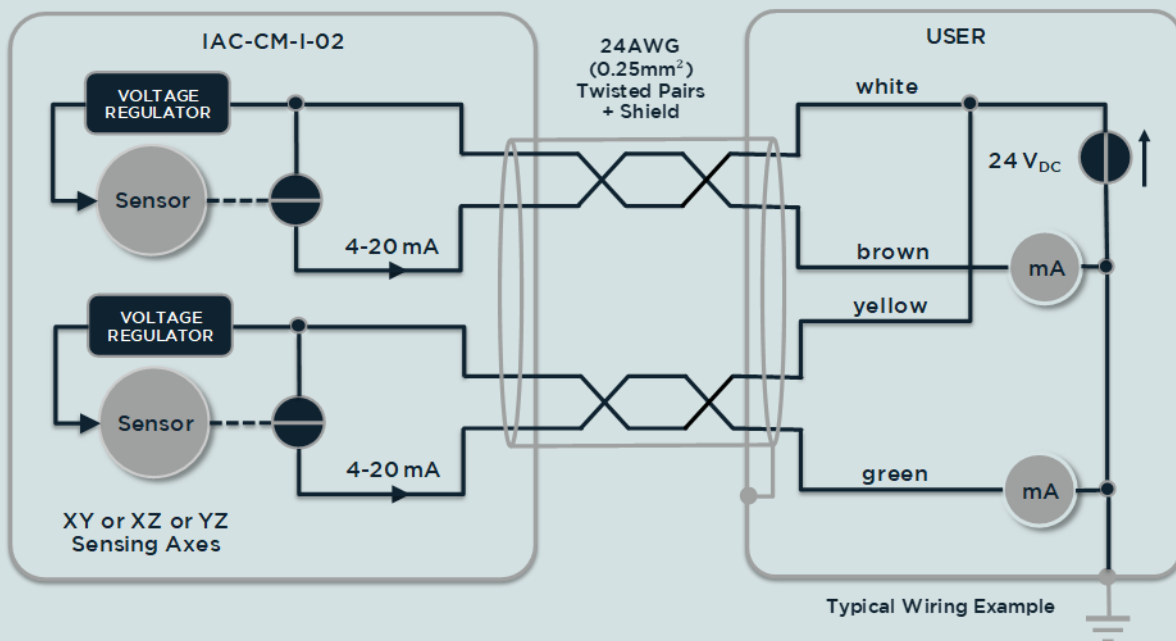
IAC-CM-I-02

VOLTAGE REGULATOR

Sensor

4-20 mA

VOLTAGE REGULATOR

Sensor

4-20 mA

XY or XZ or YZ Sensing Axes

24AWG ($0.25mm^2$) Twisted Pairs + Shield

USER

white

$24\ V_{DC}$

brown

mA

yellow

green

mA

Typical Wiring Example